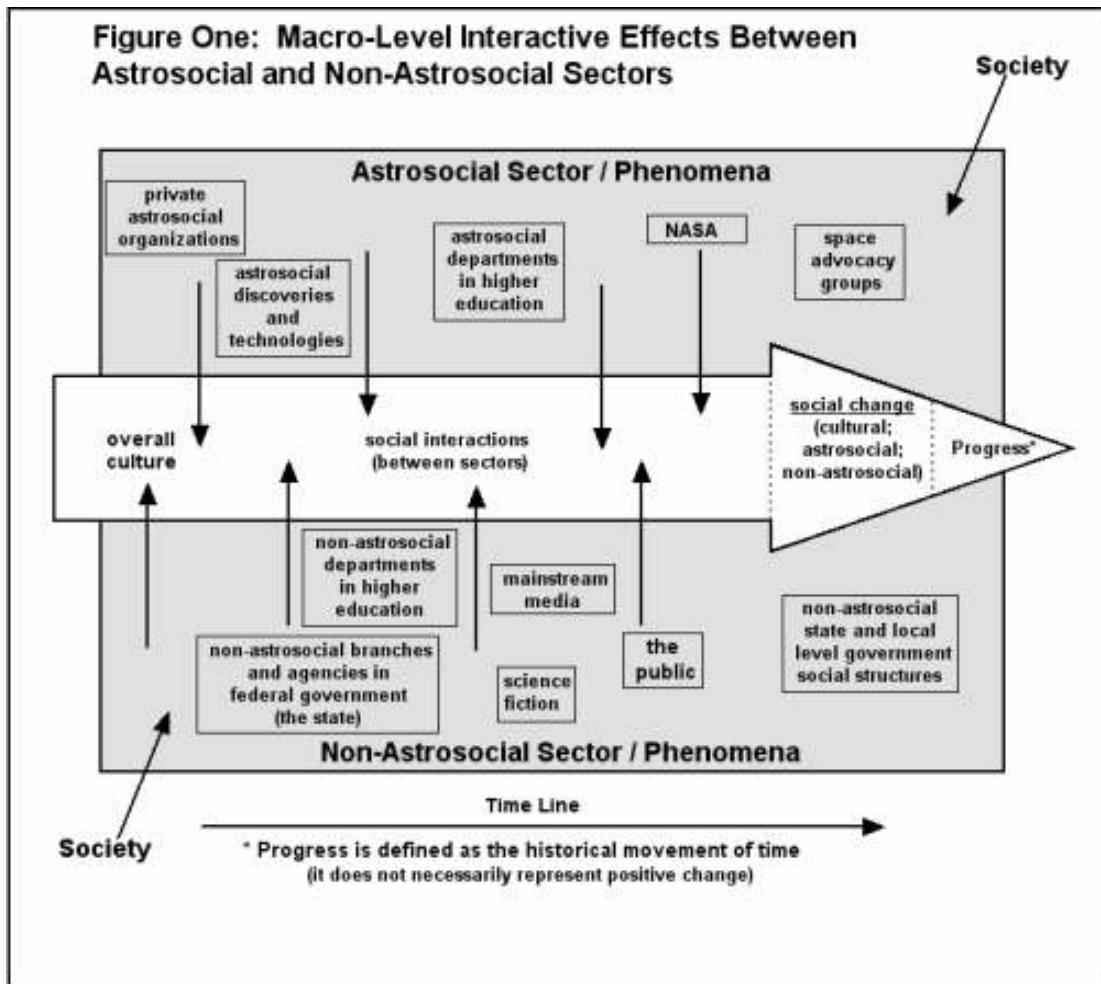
Figure One: Macro-Level Interactive Effects Between Astrosocial and Non-Astrosocial Sectors

Society

Astrosocial Sector / Phenomena

private astrosocial organizations

astrosocial discoveries and technologies

astrosocial departments in higher education

NASA

space advocacy groups

overall culture

social interactions (between sectors)

social change (cultural; astrosocial; non-astrosocial)

Progress*

non-astrosocial departments in higher education

mainstream media

non-astrosocial branches and agencies in federal government (the state)

science fiction

the public

non-astrosocial state and local level government social structures

Non-Astrosocial Sector / Phenomena

Time Line

Society

* Progress is defined as the historical movement of time (it does not necessarily represent positive change)